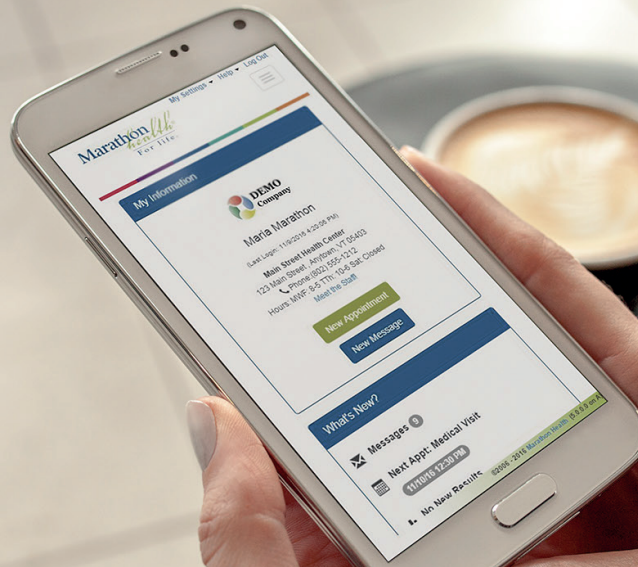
My Settings ▾ Help ▾ Log Out

Marathon health For life

My Information

DEMO Company

Maria Marathon

(Last Login: 11/9/2016 4:20:05 PM)

Main Street Health Center
123 Main Street, Anytown, VT 05403
Phone: (802) 555-1212
Hours: MWF 8-5 TTh: 10-6 Sat: Closed
Meet the Staff

New Appointment

New Message

What's New?

Messages 9

Next Appt: Medical Visit
11/10/16 12:30 PM

No New Results

©2006 - 2016 Marathon Health